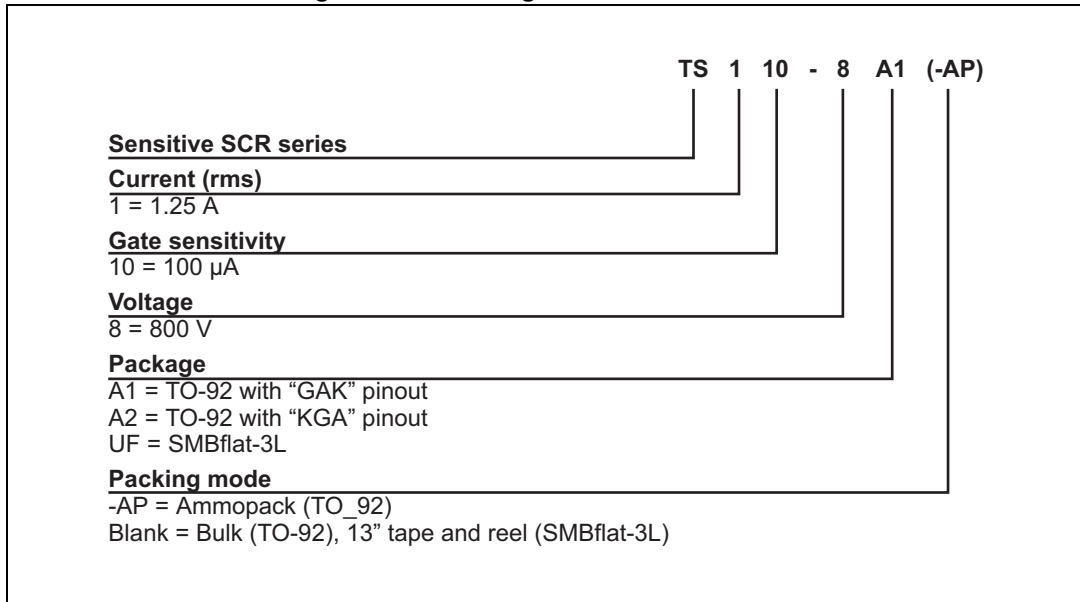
TS 1 10 - 8 A1 (-AP)

Sensitive SCR series

Current (rms)
1 = 1.25 A

Gate sensitivity
10 = 100 µA

Voltage
8 = 800 V

Package
A1 = TO-92 with "GAK" pinout
A2 = TO-92 with "KGA" pinout
UF = SMBflat-3L

Packing mode
-AP = Ammopack (TO_92)
Blank = Bulk (TO-92), 13" tape and reel (SMBflat-3L)